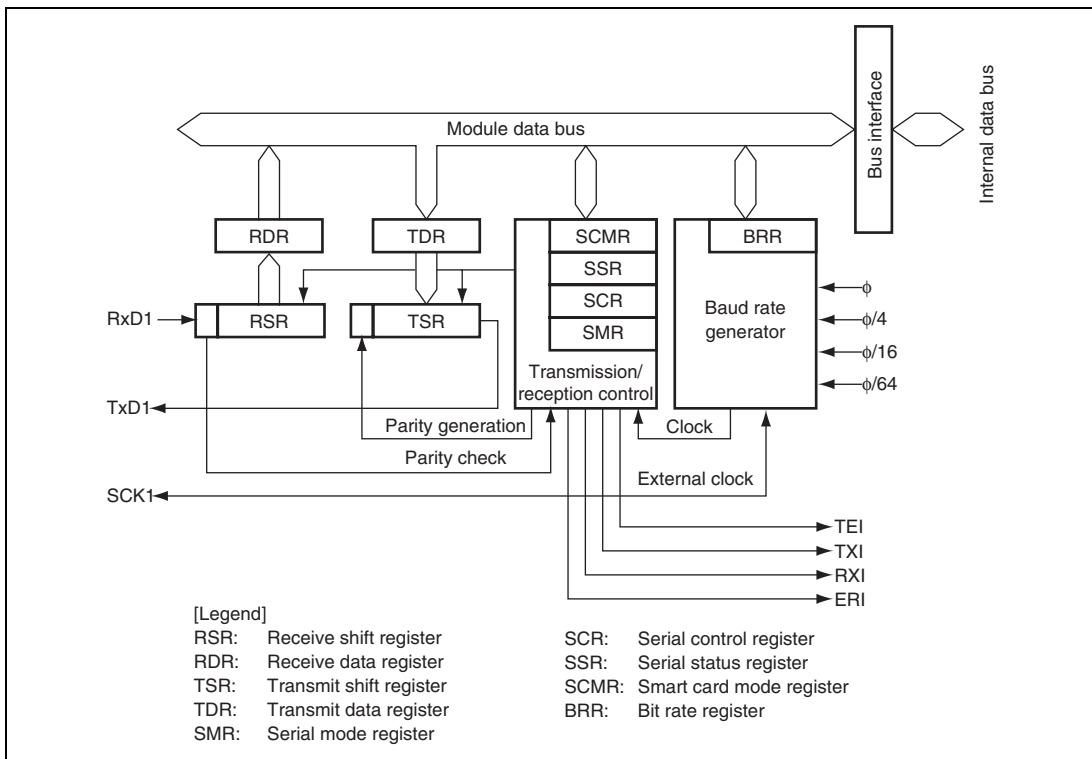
Module data bus

Bus interface

Internal data bus

RDR

TDR

SCMR

SSR

SCR

SMR

BRR

Baud rate generator

$\phi$

$\phi/4$

$\phi/16$

$\phi/64$

RxD1

RSR

TSR

Transmission/ reception control

TxD1

Parity generation

Parity check

Clock

External clock

SCK1

TEI

TXI

RXI

ERI

[Legend]

| | | | |
|---|---|---|---|
| RSR: | Receive shift register | SCR: | Serial control register |
| RDR: | Receive data register | SSR: | Serial status register |
| TSR: | Transmit shift register | SCMR: | Smart card mode register |
| TDR: | Transmit data register | BRR: | Bit rate register |
| SMR: | Serial mode register | | |